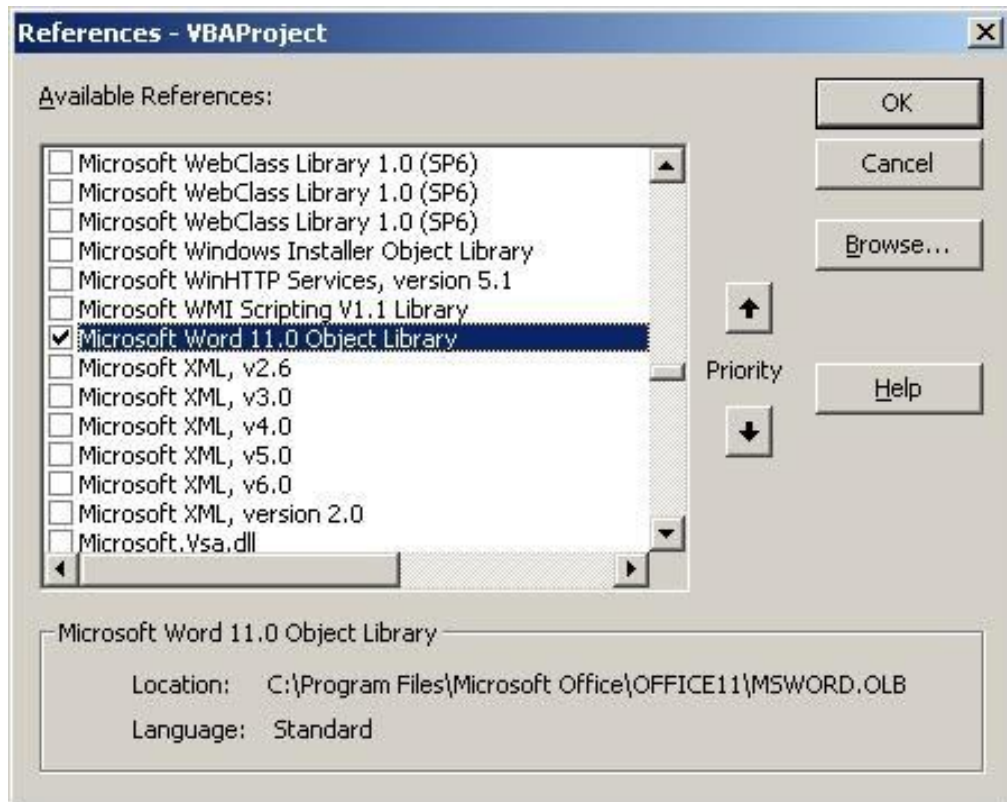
References - VBAProject

Available References:

Microsoft WebClass Library 1.0 (SP6)
Microsoft WebClass Library 1.0 (SP6)
Microsoft WebClass Library 1.0 (SP6)
Microsoft Windows Installer Object Library
Microsoft WinHTTP Services, version 5.1
Microsoft WMI Scripting V1.1 Library
Microsoft Word 11.0 Object Library
Microsoft XML, v2.6
Microsoft XML, v3.0
Microsoft XML, v4.0
Microsoft XML, v5.0
Microsoft XML, v6.0
Microsoft XML, version 2.0
Microsoft.Vsa.dll

OK
Cancel
Browse...
Priority
Help

Microsoft Word 11.0 Object Library
Location: C:\Program Files\Microsoft Office\OFFICE11\MSWORD.OLB
Language: Standard